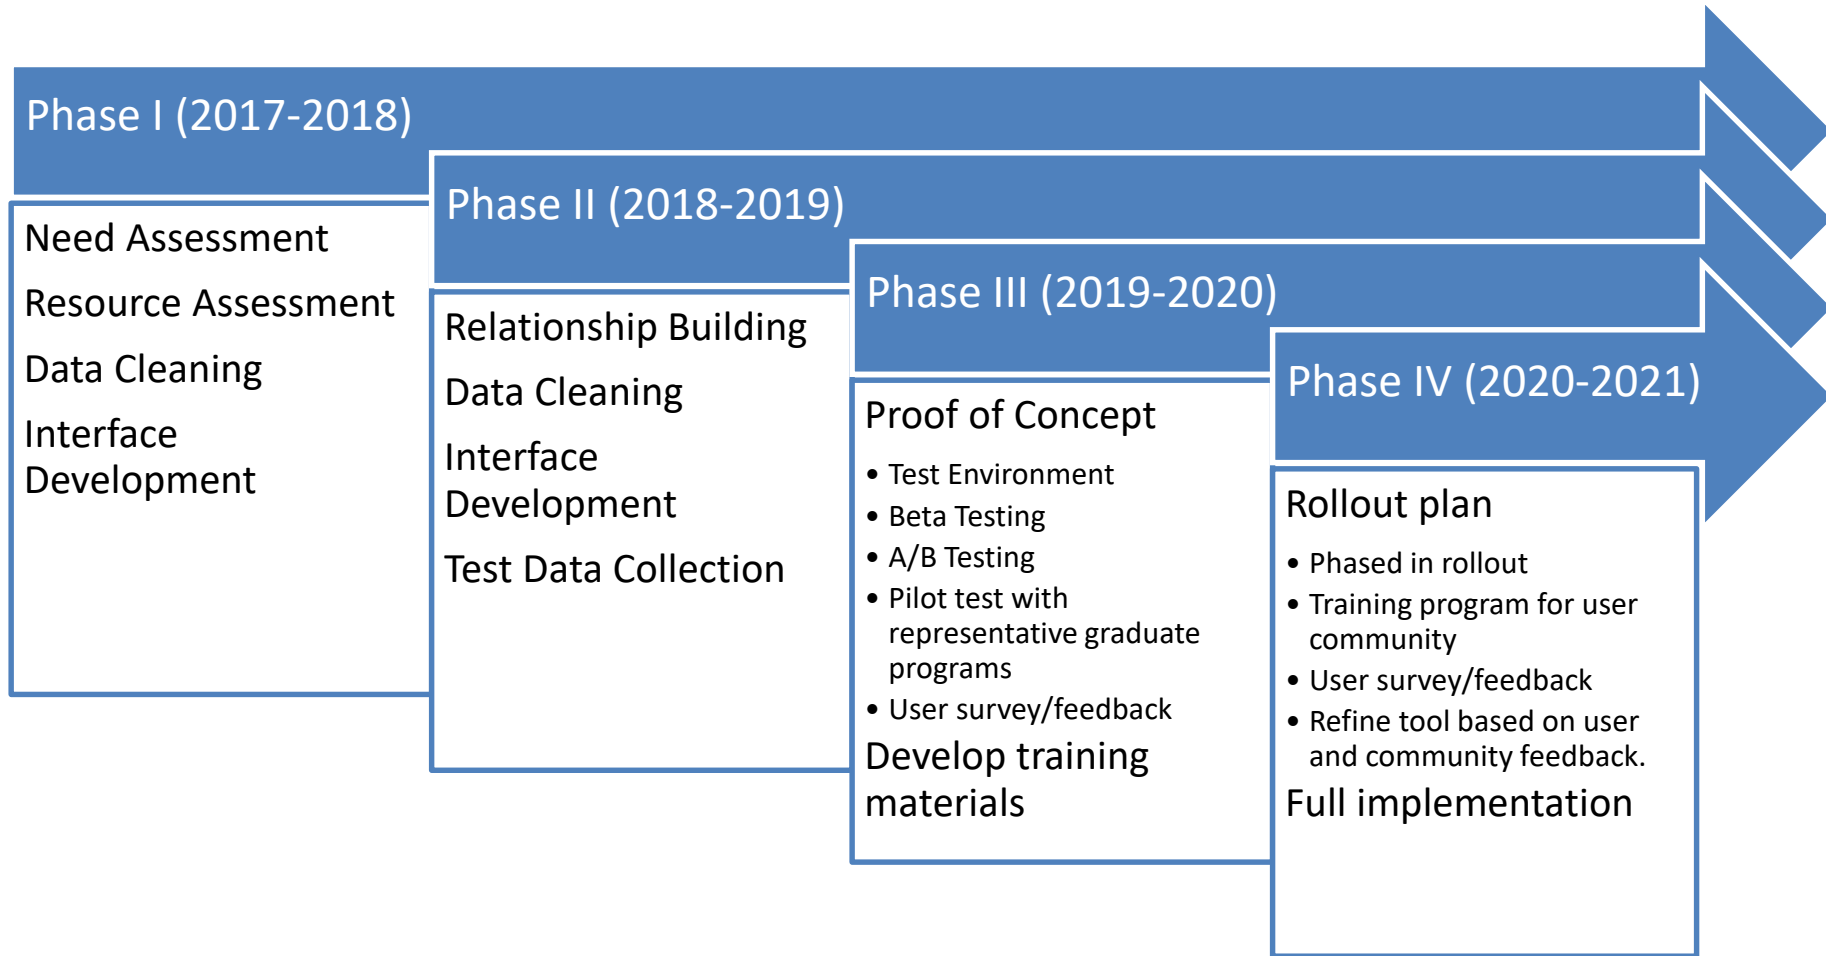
Phase I (2017-2018)

Need Assessment

Resource Assessment

Data Cleaning

Interface Development

Phase II (2018-2019)

Relationship Building

Data Cleaning

Interface Development

Test Data Collection

Phase III (2019-2020)

Proof of Concept

- Test Environment
- Beta Testing
- A/B Testing
- Pilot test with representative graduate programs
- User survey/feedback

Develop training materials

Phase IV (2020-2021)

Rollout plan

- Phased in rollout
- Training program for user community
- User survey/feedback
- Refine tool based on user and community feedback.

Full implementation